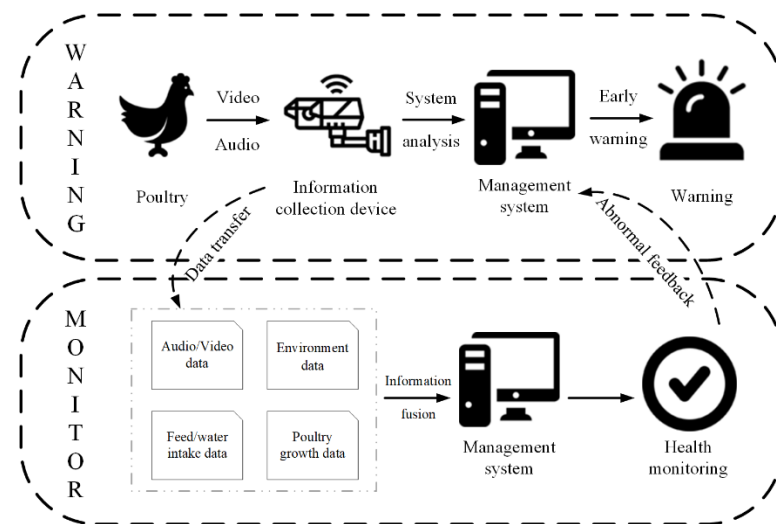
WARNING

Poultry

Video

Audio

Information collection device

System

analysis

Management system

Early

warning

Warning

Data transfer

Abnormal feedback

MONITOR

Audio/Video data

Environment data

Feed/water intake data

Poultry growth data

Information

fusion

Management system

Health monitoring